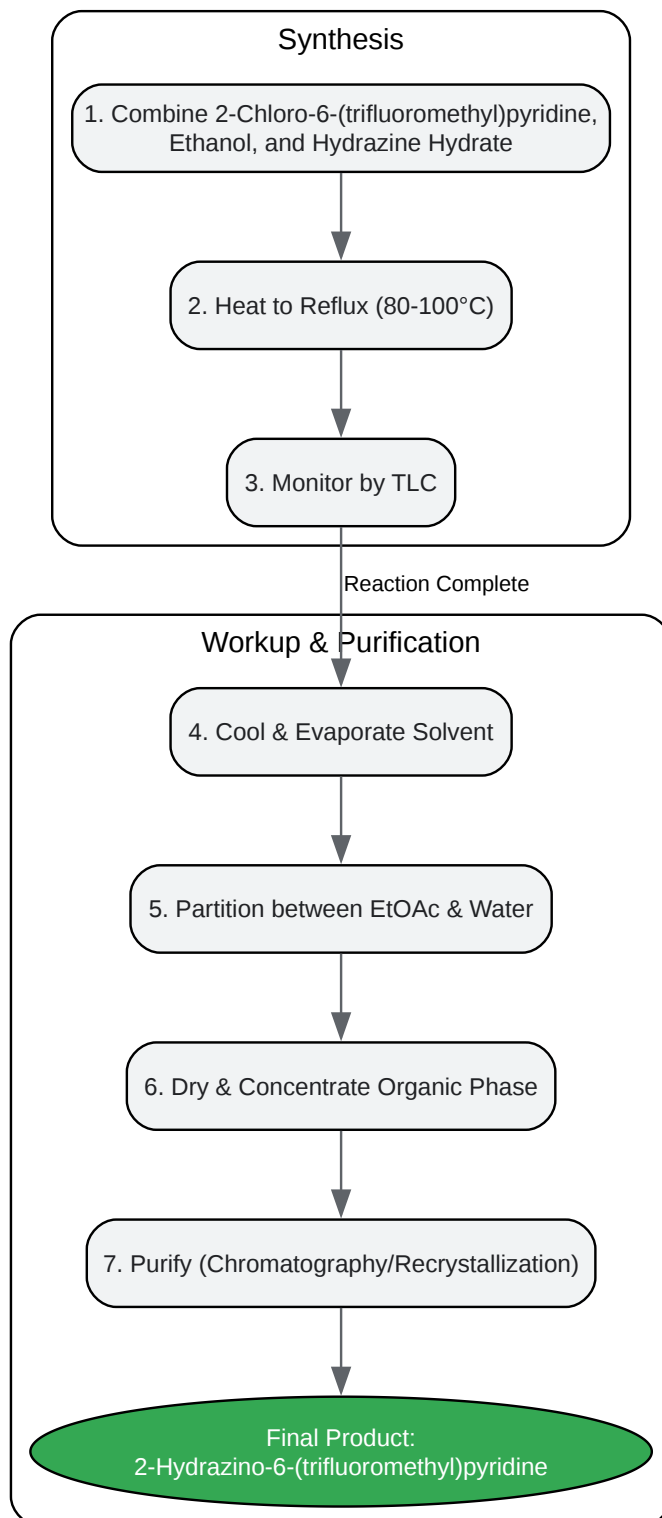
Synthesis

1. Combine 2-Chloro-6-(trifluoromethyl)pyridine, Ethanol, and Hydrazine Hydrate

2. Heat to Reflux (80-100°C)

3. Monitor by TLC

Reaction Complete

Workup & Purification

4. Cool & Evaporate Solvent

5. Partition between EtOAc & Water

6. Dry & Concentrate Organic Phase

7. Purify (Chromatography/Recrystallization)

Final Product:
2-Hydrazino-6-(trifluoromethyl)pyridine